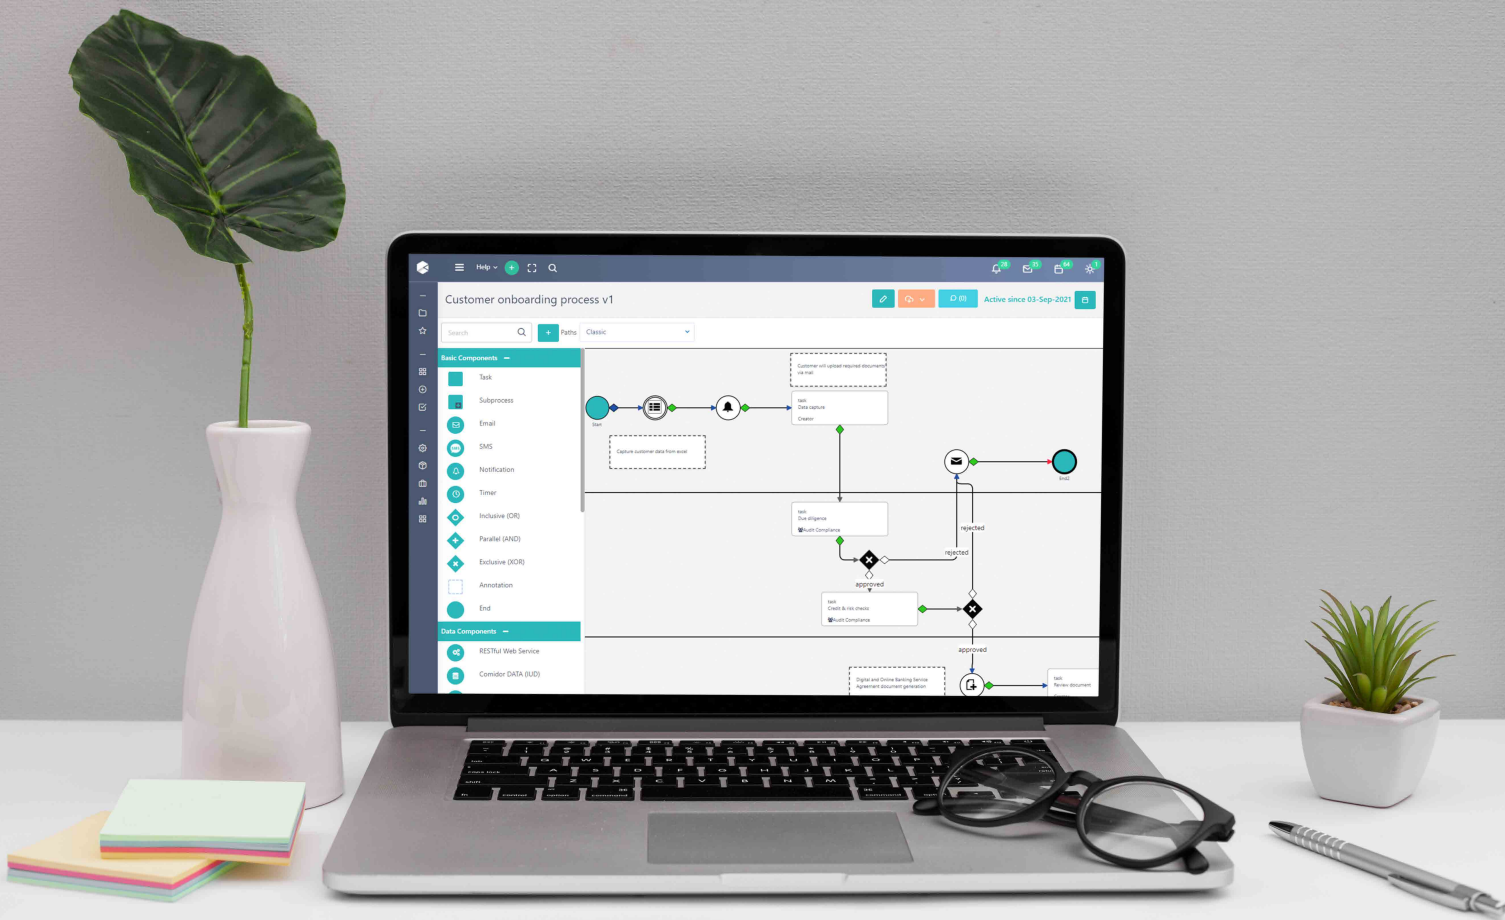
Help

28 31 64 1

Customer onboarding process v1

(0) Active since 03-Sep-2021

Search

Paths Classic

Basic Components

Task

Subprocess

Email

SMS

Notification

Timer

Inclusive (OR)

Parallel (AND)

Exclusive (XOR)

Annotation

End

Data Components

RESTful Web Service

Comidor DATA (IUD)

Customer will upload required documents via mail

Start

task
Data capture
Creator

Capture customer data from excel

End2

task
Due diligence
Audit Compliance

rejected

rejected

approved

task
Credit & risk checks
Audit Compliance

approved

Digital and Online Banking Service Agreement document generation

task
Review document